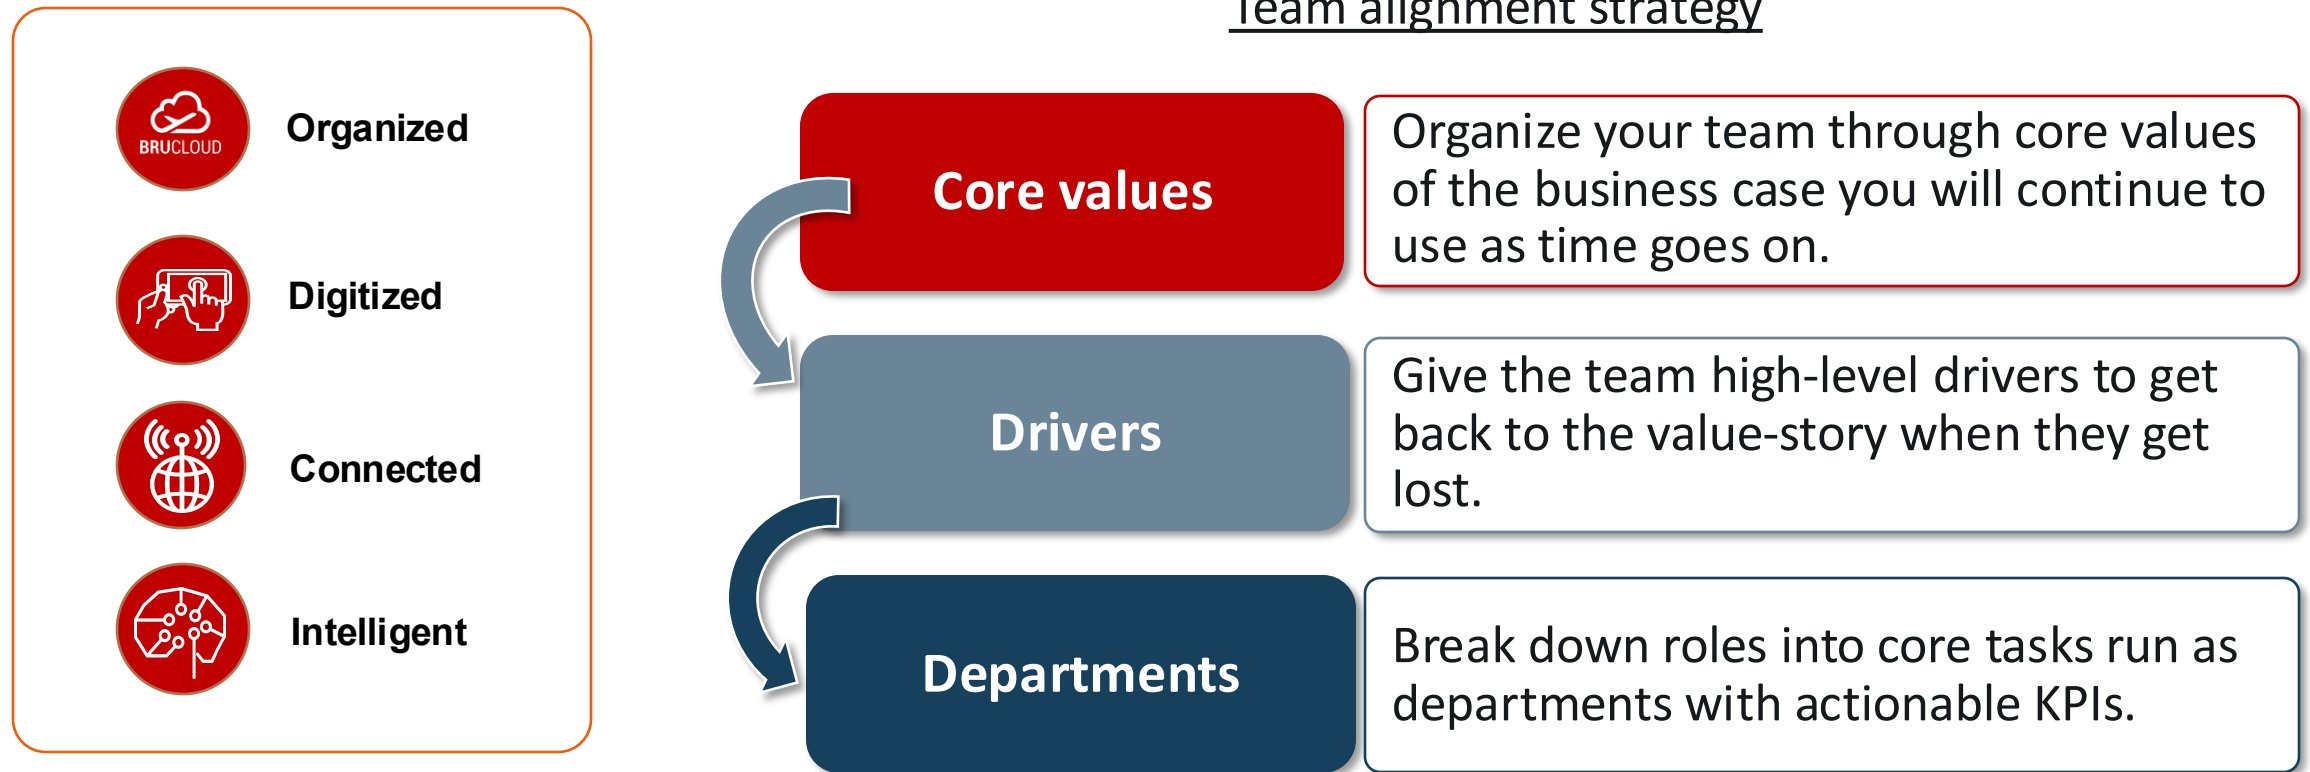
BRUCLOUD

Organized

Digitized

Connected

Intelligent

Team alignment strategy

Core values

Organize your team through core values of the business case you will continue to use as time goes on.

Drivers

Give the team high-level drivers to get back to the value-story when they get lost.

Departments

Break down roles into core tasks run as departments with actionable KPIs.